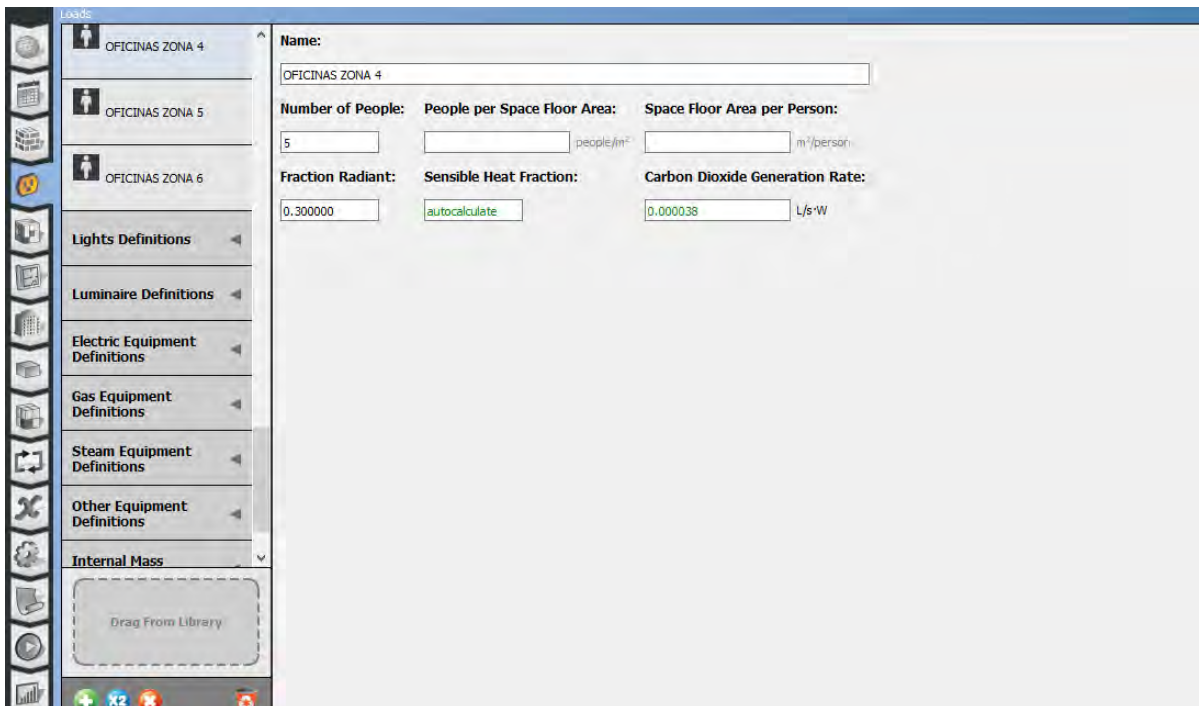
Loads

OFICINAS ZONA 4

OFICINAS ZONA 5

OFICINAS ZONA 6

Lights Definitions

Luminaire Definitions

Electric Equipment Definitions

Gas Equipment Definitions

Steam Equipment Definitions

Other Equipment Definitions

Internal Mass

Drag From Library

X2

Name:

OFICINAS ZONA 4

Number of People:

5

People per Space Floor Area:

people/m²

Space Floor Area per Person:

m²/person

Fraction Radiant:

0.300000

Sensible Heat Fraction:

autocalculate

Carbon Dioxide Generation Rate:

0.000038

L/s·W